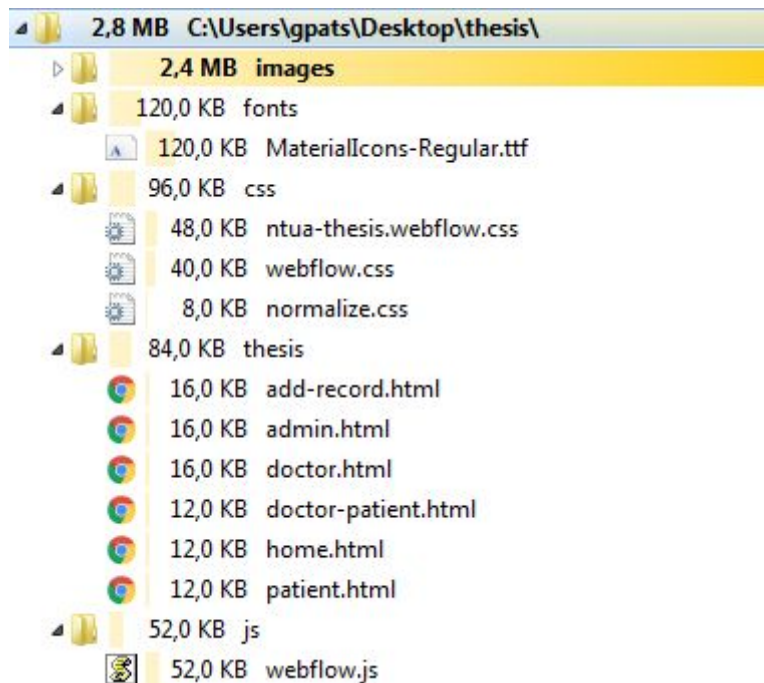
2,8 MB C:\Users\gpats\Desktop\thesis\
2,4 MB images
120,0 KB fonts
120,0 KB MaterialIcons-Regular.ttf
96,0 KB css
48,0 KB ntua-thesis.webflow.css
40,0 KB webflow.css
8,0 KB normalize.css
84,0 KB thesis
16,0 KB add-record.html
16,0 KB admin.html
16,0 KB doctor.html
12,0 KB doctor-patient.html
12,0 KB home.html
12,0 KB patient.html
52,0 KB js
52,0 KB webflow.js